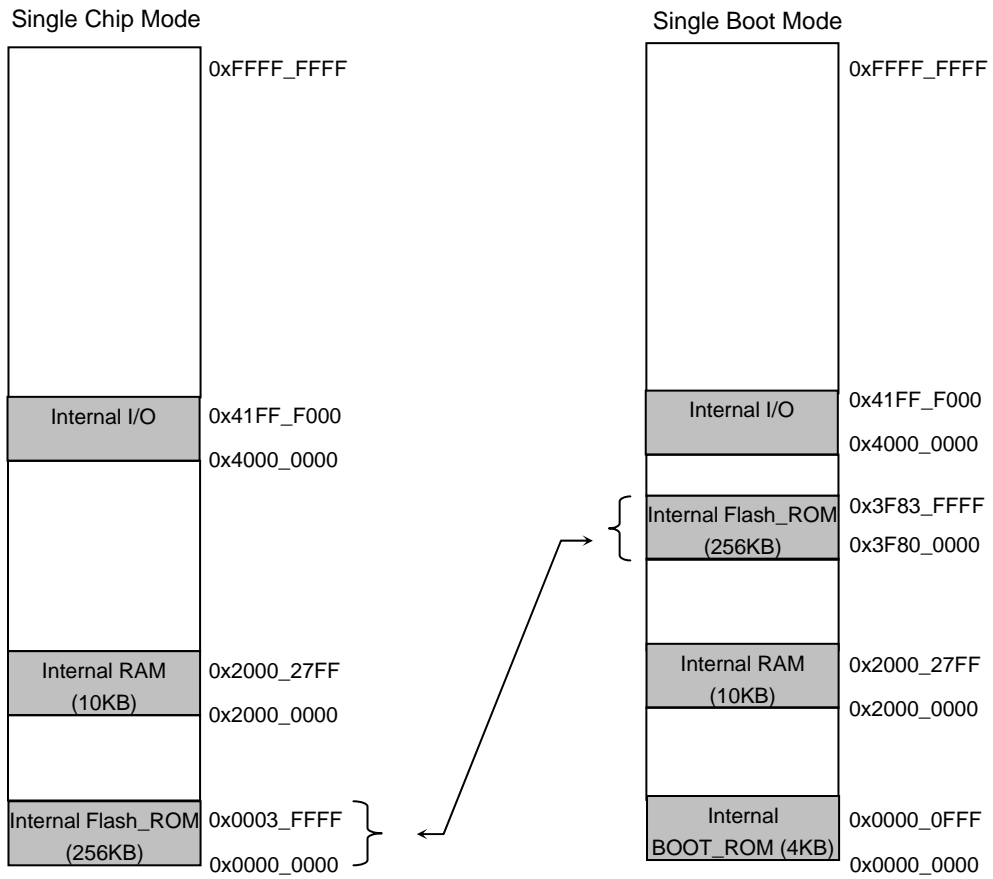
Single Chip Mode

0xFFFF_FFFF

Internal I/O

0x41FF_F000

0x4000_0000

Internal RAM (10KB)

0x2000_27FF

0x2000_0000

Internal Flash_ROM (256KB)

0x0003_FFFF

0x0000_0000

Single Boot Mode

0xFFFF_FFFF

Internal I/O

0x41FF_F000

0x4000_0000

Internal Flash_ROM (256KB)

0x3F83_FFFF

0x3F80_0000

Internal RAM (10KB)

0x2000_27FF

0x2000_0000

Internal BOOT_ROM (4KB)

0x0000_0FFF

0x0000_0000